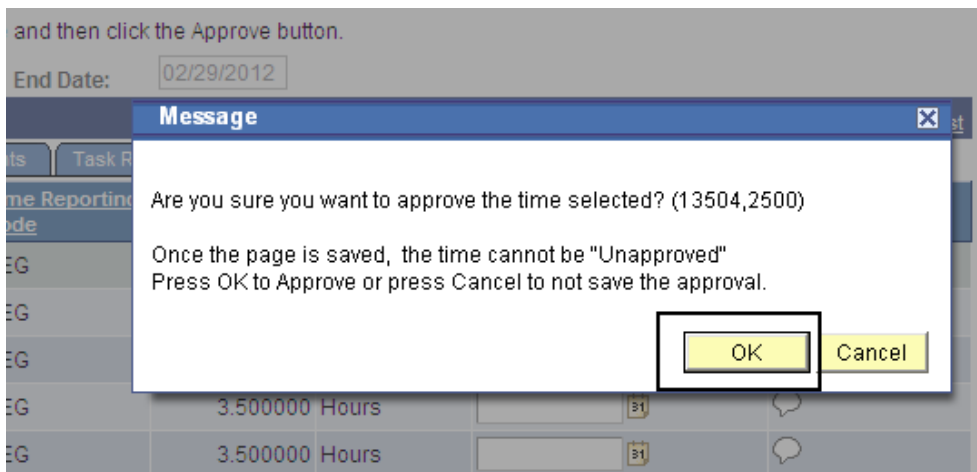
and then click the Approve button.

End Date: 02/29/2012

Message

ts Task R

me Reporting ode

EG

EG

EG

EG 3.500000 Hours

EG 3.500000 Hours

Are you sure you want to approve the time selected? (13504,2500)

Once the page is saved, the time cannot be "Unapproved"
Press OK to Approve or press Cancel to not save the approval.

OK Cancel